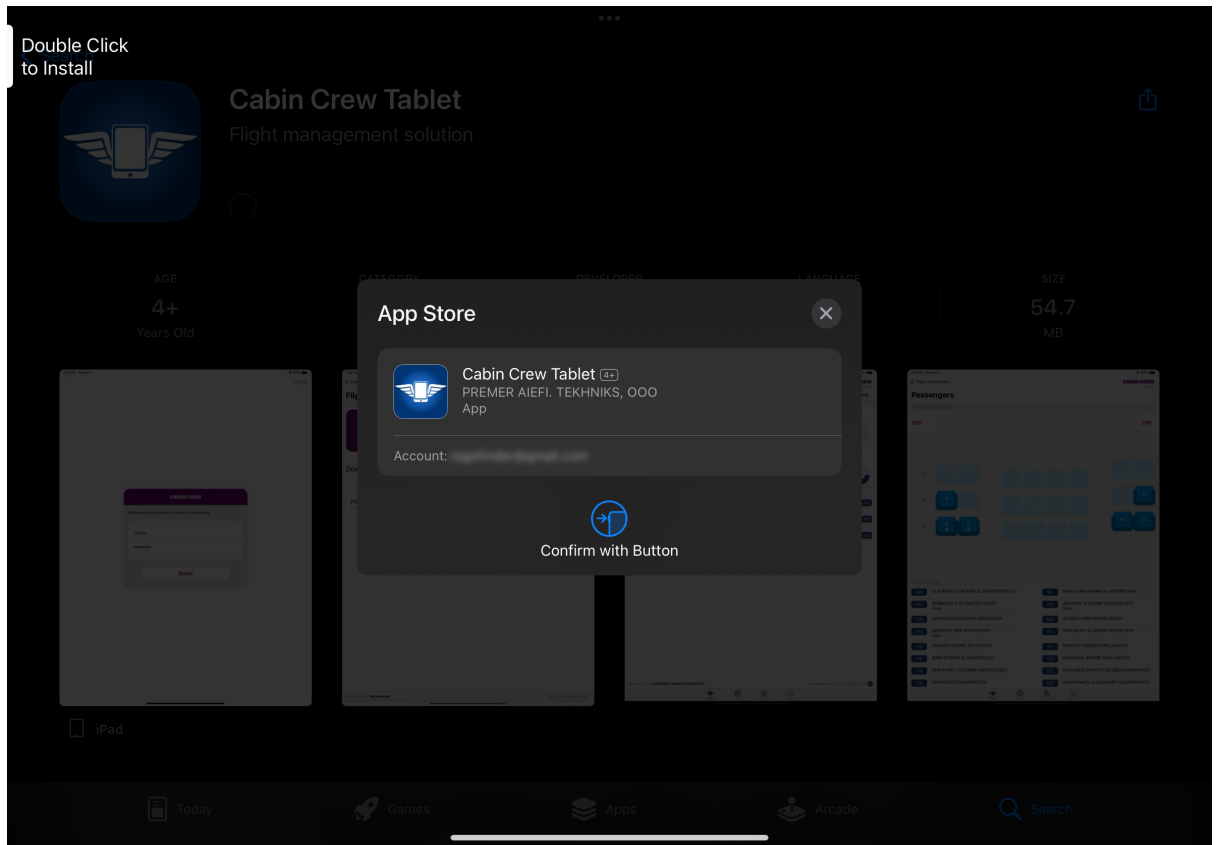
Double Click to Install

Cabin Crew Tablet
Flight management solution

AGE
4+
Years Old

CATEGORY

DEVELOPER

LANGUAGE

SIZE
54.7
MB

App Store

Cabin Crew Tablet 4+
PREMER AIEFI. TEKHNIKS, OOO
App

Account: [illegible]

Confirm with Button

Passengers

CABIN CREW

iPad

Today
Games
Apps
Arcade
Search